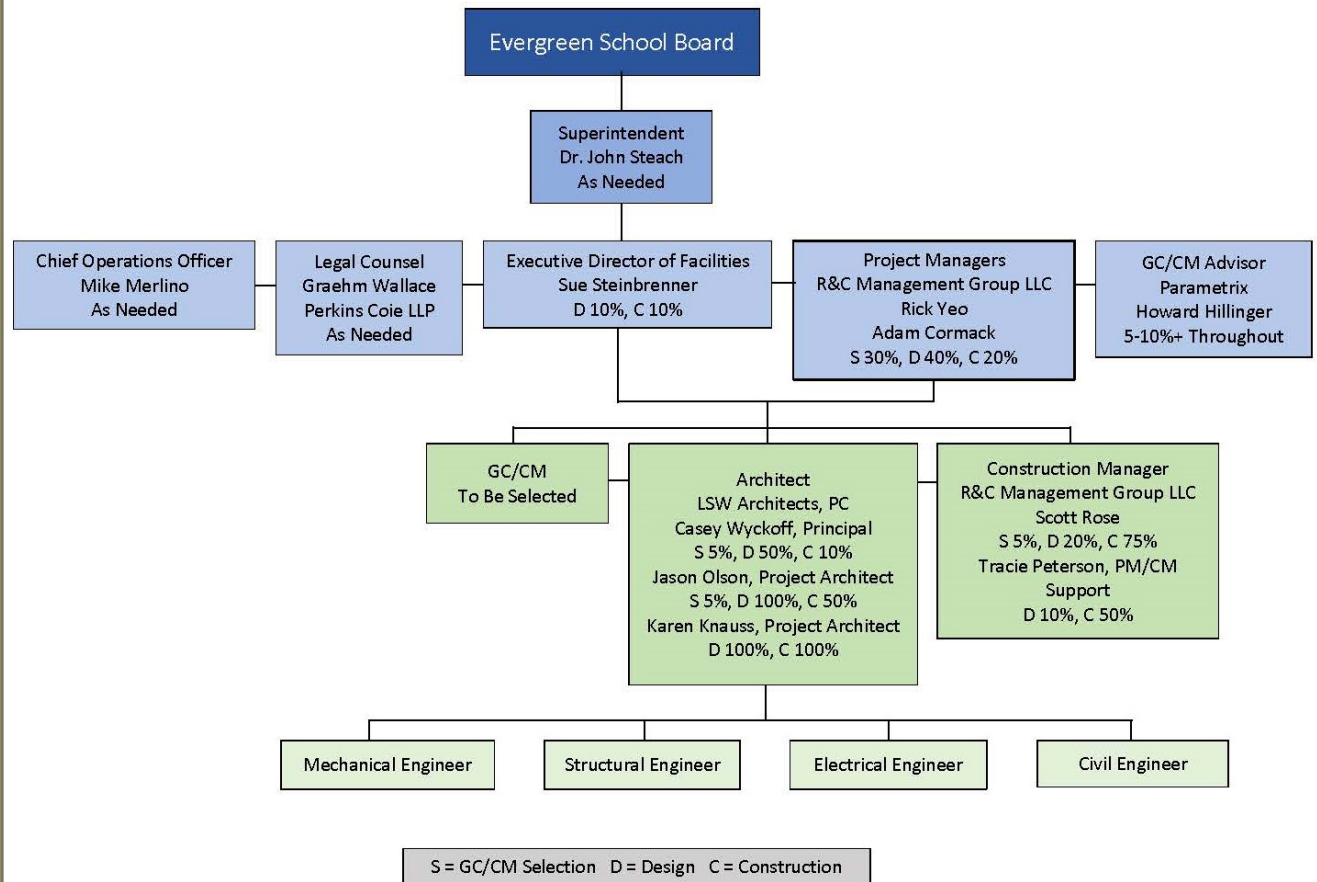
Evergreen School Board

Superintendent
Dr. John Steach
As Needed

Chief Operations Officer
Mike Merlino
As Needed

Legal Counsel
Graehm Wallace
Perkins Coie LLP
As Needed

Executive Director of Facilities
Sue Steinbrenner
D 10%, C 10%

Project Managers
R&C Management Group LLC
Rick Yeo
Adam Cormack
S 30%, D 40%, C 20%

GC/CM Advisor
Parametrix
Howard Hillinger
5-10%+ Throughout

GC/CM
To Be Selected

Architect
LSW Architects, PC
Casey Wyckoff, Principal
S 5%, D 50%, C 10%
Jason Olson, Project Architect
S 5%, D 100%, C 50%
Karen Knauss, Project Architect
D 100%, C 100%

Construction Manager
R&C Management Group LLC
Scott Rose
S 5%, D 20%, C 75%
Tracie Peterson, PM/CM
Support
D 10%, C 50%

Mechanical Engineer

Structural Engineer

Electrical Engineer

Civil Engineer

S = GC/CM Selection D = Design C = Construction